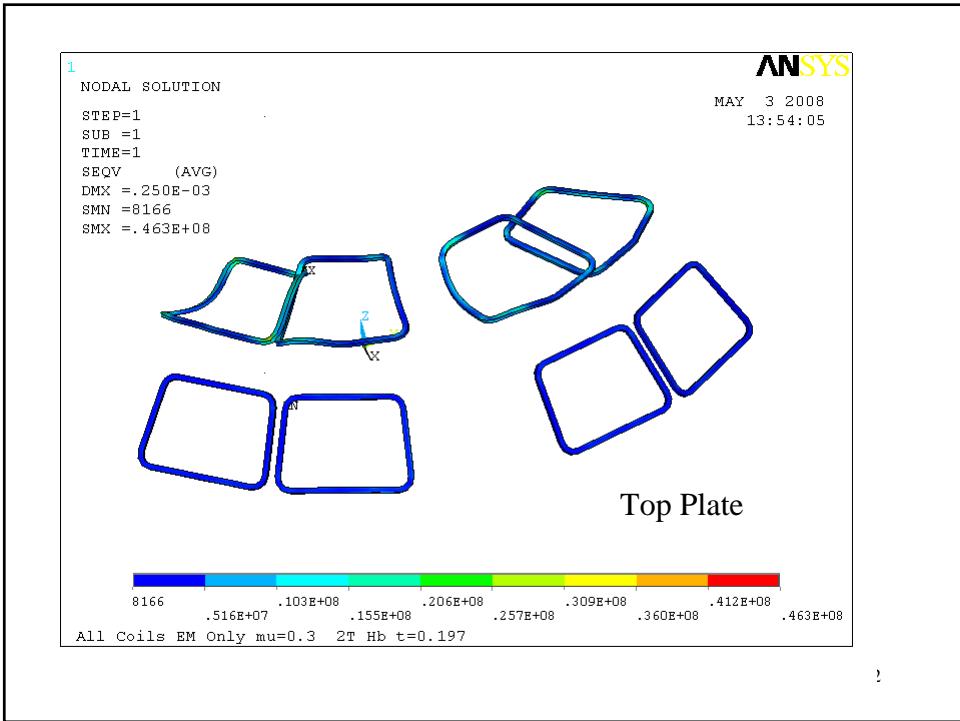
1
NODAL SOLUTION

STEP=1
SUB =1
TIME=1
SEQV (AVG)
DMX =.250E-03
SMN =8166
SMX =.463E+08

ANSYS

MAY 3 2008
13:54:05

X

Z

X

N

Top Plate

8166
.516E+07
.103E+08
.155E+08
.206E+08
.257E+08
.309E+08
.360E+08
.412E+08
.463E+08

All Coils EM Only mu=0.3 2T Hb t=0.197

2